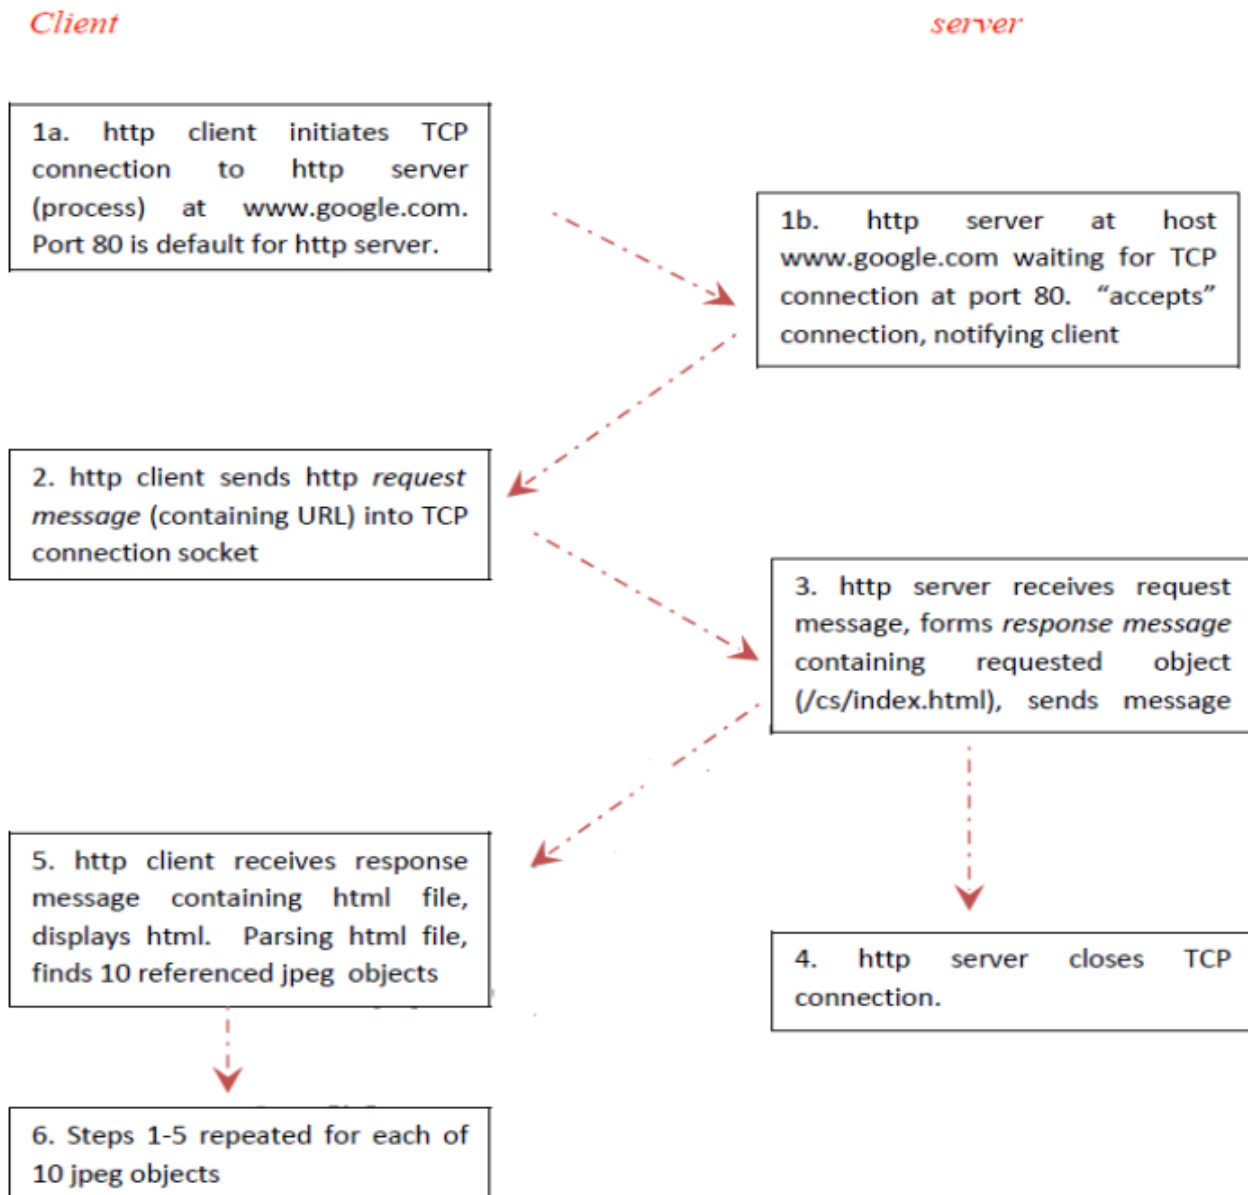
Client

server

1a. http client initiates TCP connection to http server (process) at www.google.com. Port 80 is default for http server.

1b. http server at host www.google.com waiting for TCP connection at port 80. "accepts" connection, notifying client

2. http client sends http *request message* (containing URL) into TCP connection socket

3. http server receives request message, forms *response message* containing requested object (/cs/index.html), sends message

5. http client receives response message containing html file, displays html. Parsing html file, finds 10 referenced jpeg objects

4. http server closes TCP connection.

6. Steps 1-5 repeated for each of 10 jpeg objects